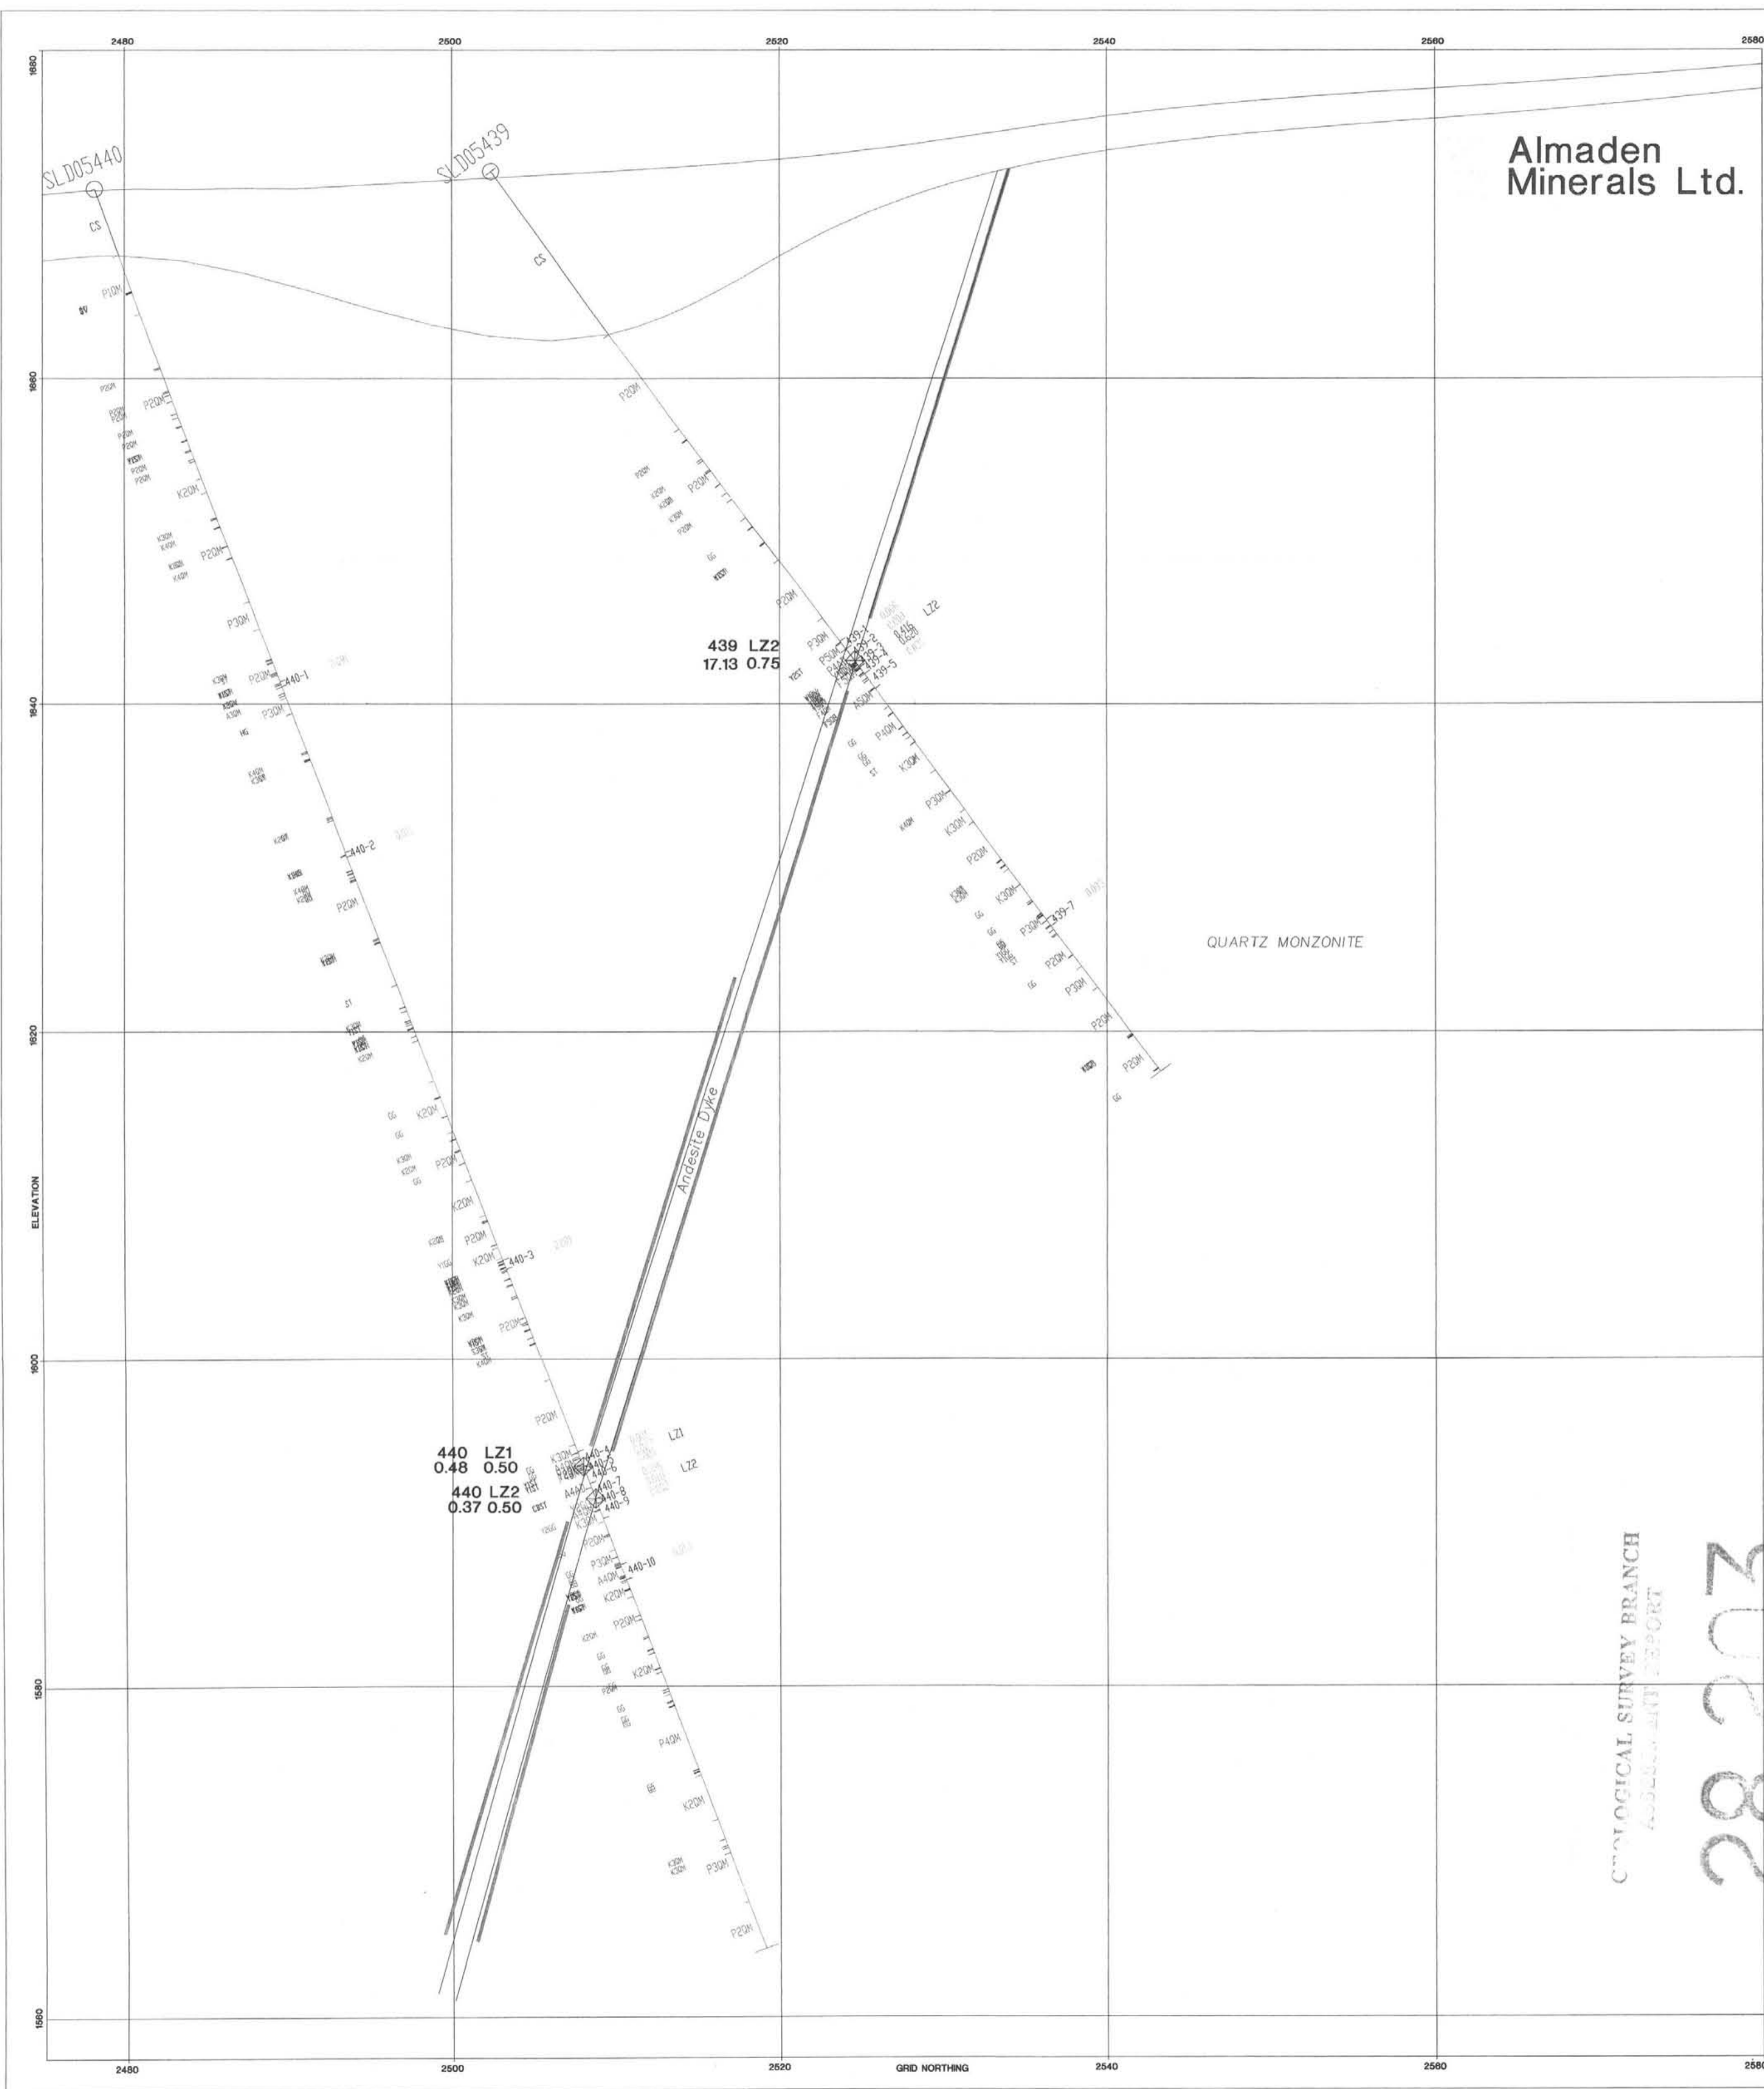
2480
2500
2520
2540
2560
2580

1680
1660
1640
1620
1600
1580
1560

ELEVATION

Almaden Minerals Ltd.

SLD05440
SLD05439

CS
CS

P10M
P20M
P20M
K20M
P20M
P30M
P20M
A40-1
P30M
A40-2
P20M
K20M
P20M
K20M
P20M
K20M
A40-3
P20M
P20M

P20M
P20M
P20M
P30M
P50M
439-1
439-2
439-3
439-4
439-5
LZ2
P40M
K30M
P30M
K30M
P20M
K30M
P30M
439-7
P20M
P30M
P20M
P20M

439 LZ2
17.13 0.75

QUARTZ MONZONITE

Andesite Dyke

440 LZ1
0.48 0.50
440 LZ2
0.37 0.50

LZ1
LZ2
K30M
440-4
440-5
440-6
440-7
440-8
440-9
P20M
P30M
A40M
440-10
K20M
P20M
K20M
P40M
K20M
P30M
P20M

GEOLOGICAL SURVEY BRANCH
ASSESSMENT REPORT
28203

GRID NORTHING